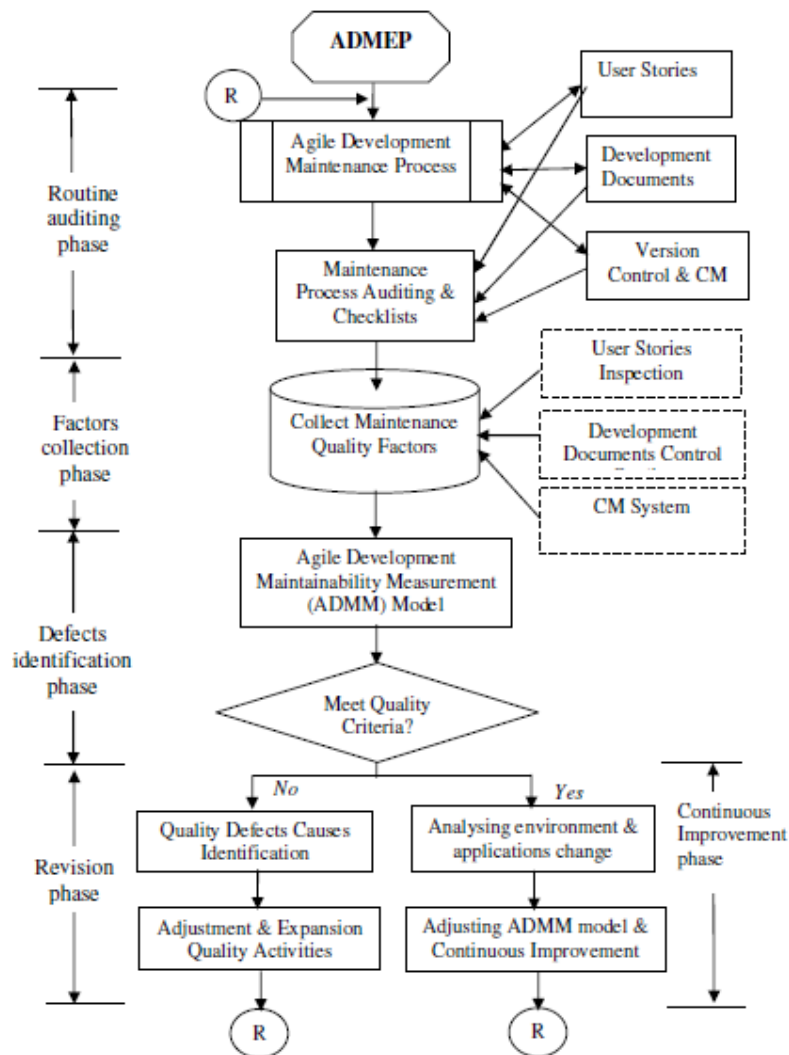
ADMEP

R

User Stories

Agile Development Maintenance Process

Development Documents

Routine auditing phase

Version Control & CM

Maintenance Process Auditing & Checklists

User Stories Inspection

Factors collection phase

Collect Maintenance Quality Factors

Development Documents Control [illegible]

CM System

Agile Development Maintainability Measurement (ADMM) Model

Defects identification phase

Meet Quality Criteria?

No

Yes

Continuous Improvement phase

Quality Defects Causes Identification

Analysing environment & applications change

Revision phase

Adjustment & Expansion Quality Activities

Adjusting ADMM model & Continuous Improvement

R

R